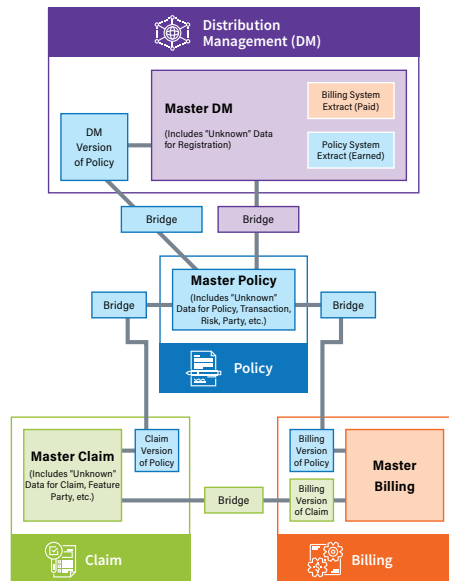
Distribution Management (DM)

Master DM

(Includes "Unknown" Data for Registration)

Billing System Extract (Paid)

Policy System Extract (Earned)

DM Version of Policy

Bridge

Bridge

Master Policy

(Includes "Unknown" Data for Policy, Transaction, Risk, Party, etc.)

Bridge

Bridge

Policy

Master Claim

(Includes "Unknown" Data for Claim, Feature Party, etc.)

Claim Version of Policy

Bridge

Billing Version of Policy

Billing Version of Claim

Master Billing

Claim

Billing